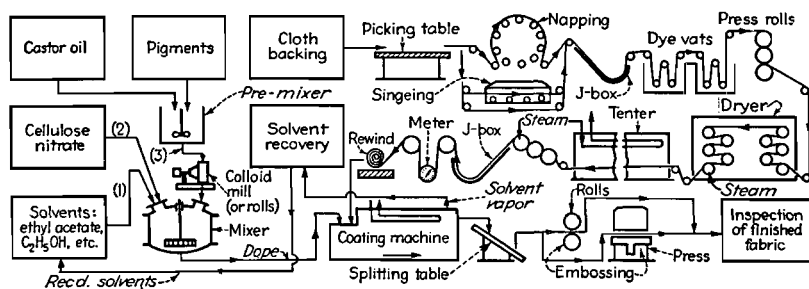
Castor oil

Pigments

Cloth backing

Picking table

Napping

Press rolls

Dye vats

Pre-mixer

Singeing

J-box

Tenter

Dryer

Cellulose nitrate

(2)

(3)

Colloid mill (or rolls)

Solvent recovery

Rewind

Meter

J-box

Steam

Steam

(1)

Solvents: ethyl acetate, $C_2H_5OH$, etc.

Mixer

Solvent vapor

Rolls

Coating machine

Inspection of finished fabric

Dope

Press

Recd. solvents

Splitting table

Embossing